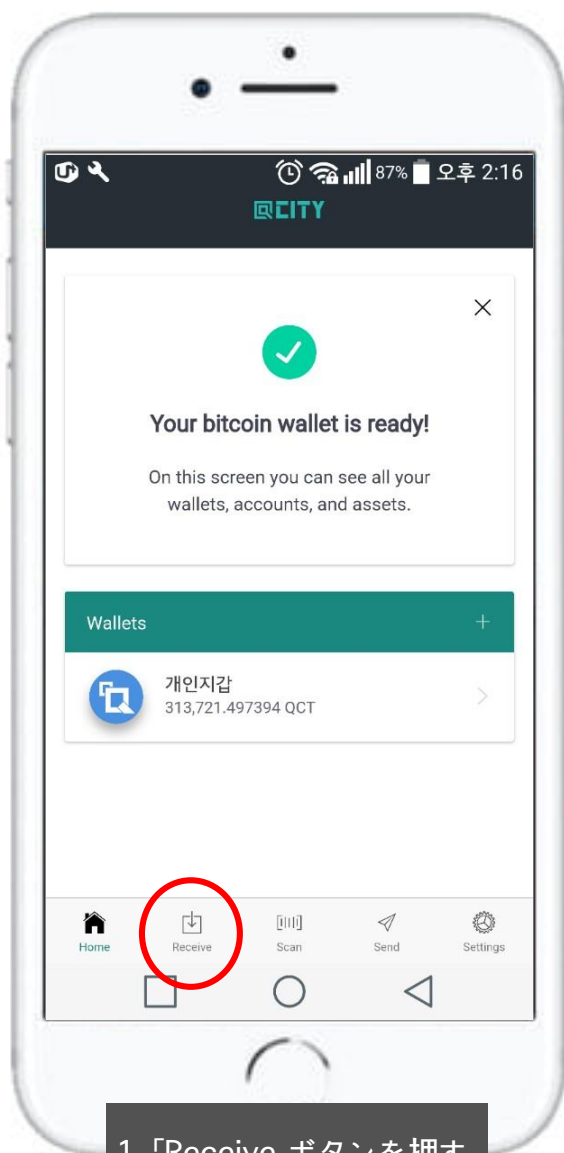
87% 오후 2:16
QCITY

Your bitcoin wallet is ready!

On this screen you can see all your wallets, accounts, and assets.

Wallets +

개인지갑
313,721.497394 QCT

Home Receive Scan Send Settings

1.「Receive ボタンを押す